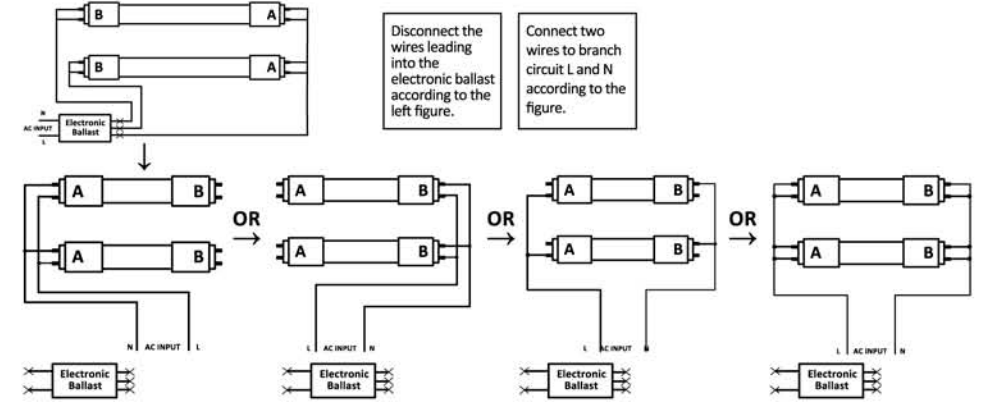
B A

B A

N
AC INPUT
L
Electronic Ballast

Disconnect the wires leading into the electronic ballast according to the left figure.

Connect two wires to branch circuit L and N according to the figure.

A B

A B

N AC INPUT L

Electronic Ballast

OR

A B

A B

L AC INPUT N

Electronic Ballast

OR

A B

A B

L AC INPUT N

Electronic Ballast

OR

A B

A B

L AC INPUT N

Electronic Ballast